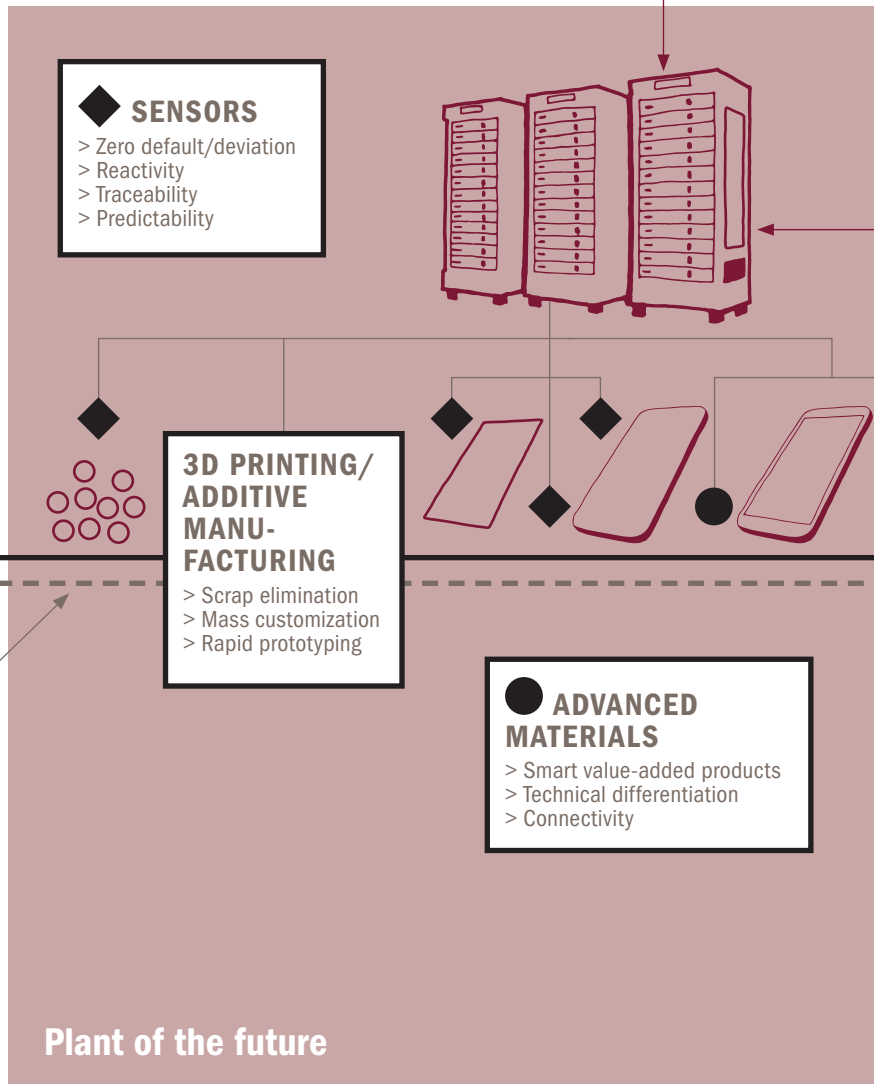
SENSORS
> Zero default/deviation
> Reactivity
> Traceability
> Predictability

3D PRINTING/ ADDITIVE MANUFACTURING
> Scrap elimination
> Mass customization
> Rapid prototyping

ADVANCED MATERIALS
> Smart value-added products
> Technical differentiation
> Connectivity

Plant of the future